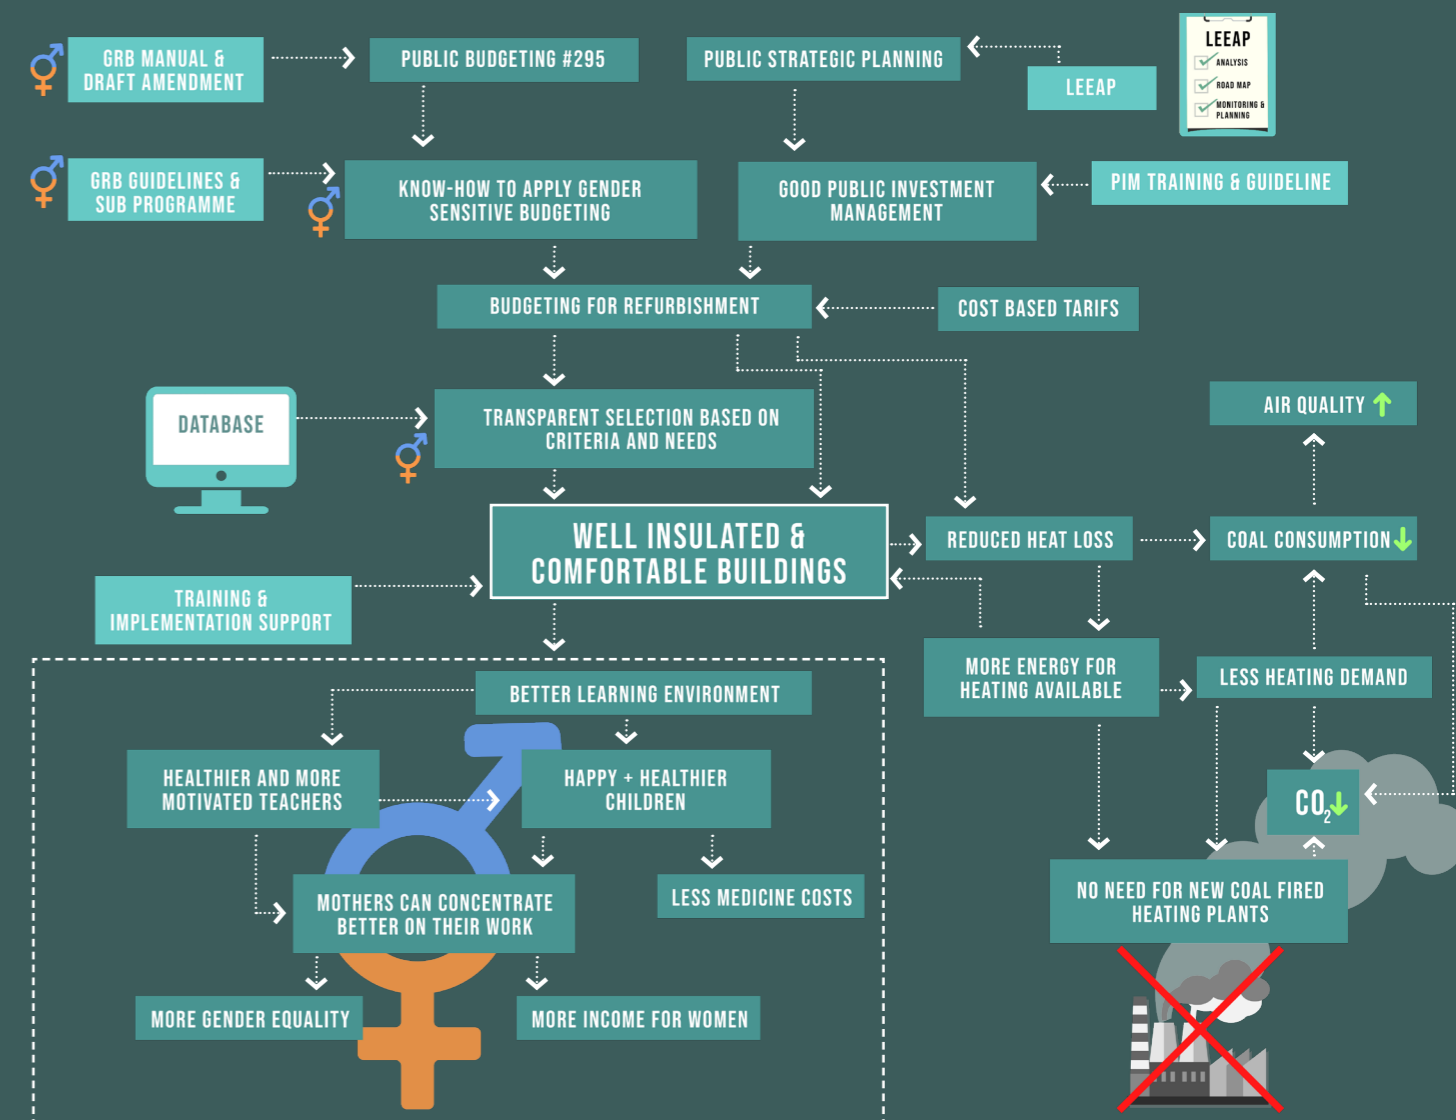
GRB MANUAL & DRAFT AMENDMENT

PUBLIC BUDGETING #295

PUBLIC STRATEGIC PLANNING

LEEAP

LEEAP
ANALYSIS
ROAD MAP
MONITORING & PLANNING

GRB GUIDELINES & SUB PROGRAMME

KNOW-HOW TO APPLY GENDER SENSITIVE BUDGETING

GOOD PUBLIC INVESTMENT MANAGEMENT

PIM TRAINING & GUIDELINE

BUDGETING FOR REFURBISHMENT

COST BASED TARIFS

DATABASE

TRANSPARENT SELECTION BASED ON CRITERIA AND NEEDS

AIR QUALITY

WELL INSULATED & COMFORTABLE BUILDINGS

REDUCED HEAT LOSS

COAL CONSUMPTION

TRAINING & IMPLEMENTATION SUPPORT

MORE ENERGY FOR HEATING AVAILABLE

LESS HEATING DEMAND

BETTER LEARNING ENVIRONMENT

HEALTHIER AND MORE MOTIVATED TEACHERS

HAPPY + HEALTHIER CHILDREN

$CO_2$

MOTHERS CAN CONCENTRATE BETTER ON THEIR WORK

LESS MEDICINE COSTS

NO NEED FOR NEW COAL FIRED HEATING PLANTS

MORE GENDER EQUALITY

MORE INCOME FOR WOMEN